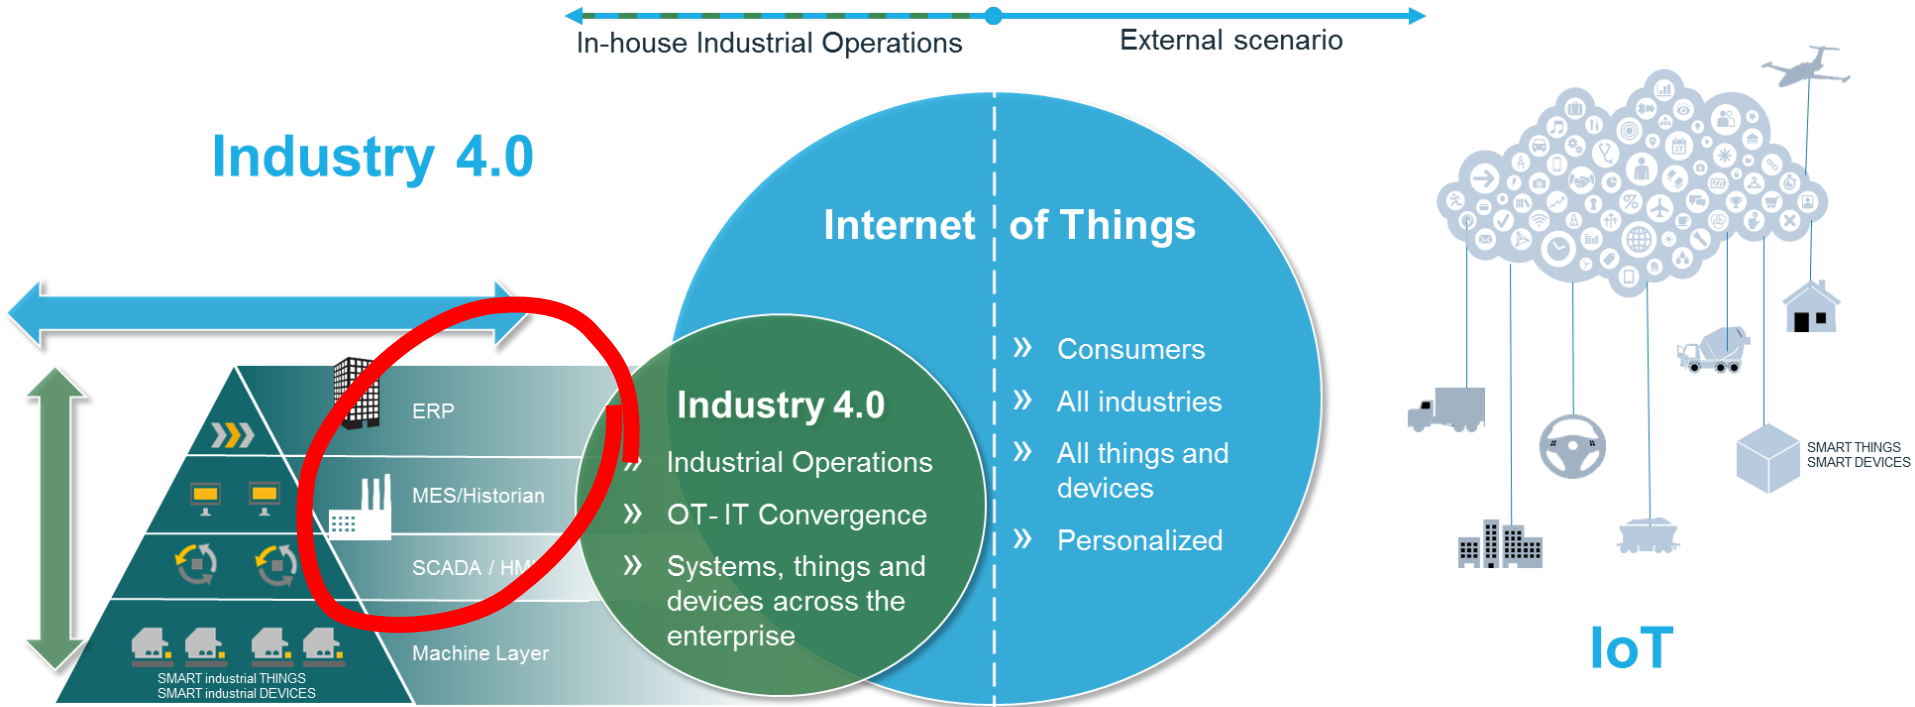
In-house Industrial Operations

External scenario

Industry 4.0

Internet of Things

» Consumers

» All industries

» All things and devices

» Personalized

ERP

MES/Historian

SCADA / HM

Machine Layer

SMART industrial THINGS
SMART industrial DEVICES

Industry 4.0

» Industrial Operations

» OT- IT Convergence

» Systems, things and devices across the enterprise

SMART THINGS
SMART DEVICES

IoT